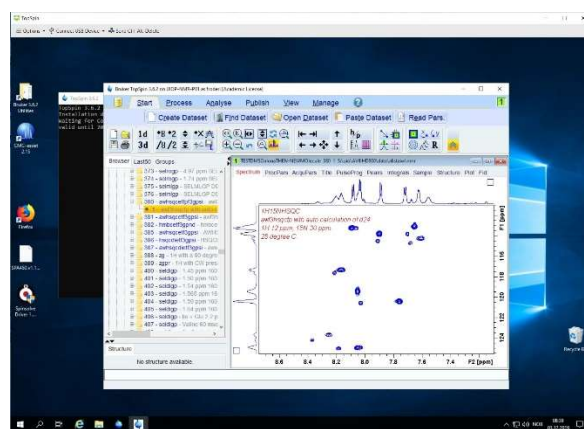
TopSpin
Options ▾ Connect USB Device ▾ Send Ctrl Alt Delete

Bruker TopSpin 3.6.2 on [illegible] (Academic License)

Start Process Analyse Publish View Manage

Create Dataset Find Dataset Open Dataset Paste Dataset Read Pars.

1d 2d 3d /u/2

Browser Last50 Groups

379 - zgesgp
375 - zgesgp
376 - zgesgp
380 - awfhsqcetf3gpsi
381 - awfhsqcetf3gpsi
382 - hmbcetf3gpnd
383 - awfhsqcetf3gpsi
384 - awfhsqcetf3gpsi
387 - awfhsqcetf3gpsi
388 - zg
389 - zgpr
400 - zgesgp
401 - zgesgp
402 - zgesgp
403 - zgesgp
404 - zgesgp
405 - zgesgp
406 - zgesgp
407 - zgesgp

Structure
No structure available.

Spectrum ProcPars AcquPars Title PulseProg Peaks Integrals Sample Structure Plot Fid

1H15NHSQC
awfhsqcfp with auto calculation of d24
1H 12 ppm, 15N 30 ppm
25 degree C

8.6 8.4 8.2 8.0 7.8 7.6 7.4 F2 [ppm]

F1 [ppm]
110
115
120
125

Bruker 3.6.2 Utilities
SMC-user 2.15
Firefox
SPARSE
Spinsolve Driver
Recycle Bin